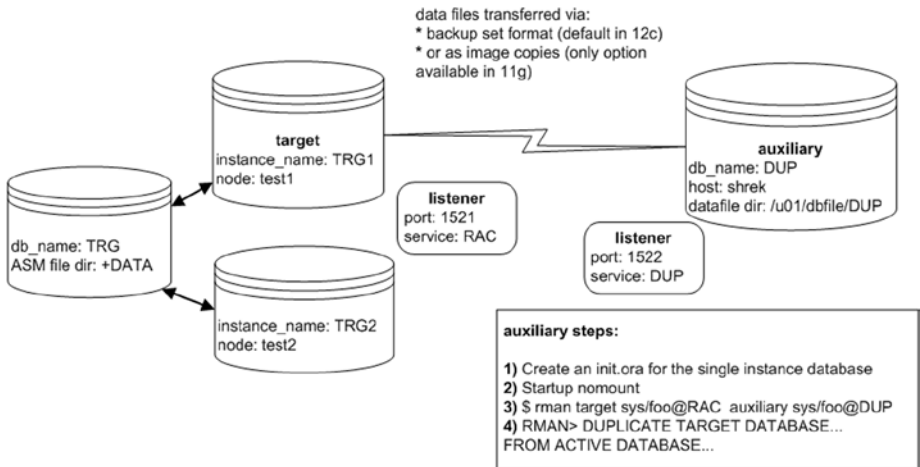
data files transferred via:
* backup set format (default in 12c)
* or as image copies (only option available in 11g)

target
instance_name: TRG1
node: test1

auxiliary
db_name: DUP
host: shrek
datafile dir: /u01/dbfile/DUP

db_name: TRG
ASM file dir: +DATA

listener
port: 1521
service: RAC

listener
port: 1522
service: DUP

instance_name: TRG2
node: test2

auxiliary steps:

1) Create an init.ora for the single instance database
2) Startup nomount
3) $ rman target sys/foo@RAC auxiliary sys/foo@DUP
4) RMAN> DUPLICATE TARGET DATABASE...
FROM ACTIVE DATABASE...